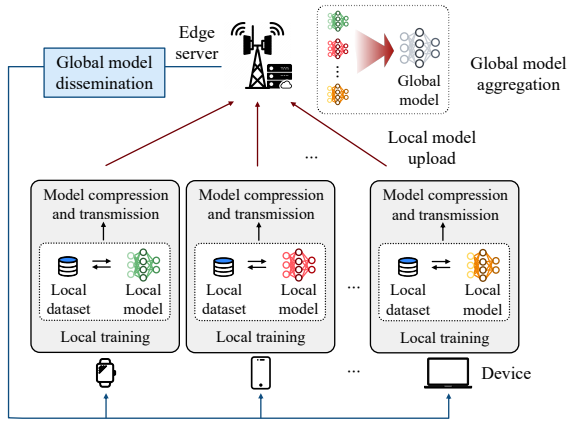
Global model dissemination

Edge server

Global model

Global model aggregation

Local model upload

...

Model compression and transmission

Local dataset

Local model

Local training

Model compression and transmission

Local dataset

Local model

Local training

...

Model compression and transmission

Local dataset

Local model

Local training

...

Device